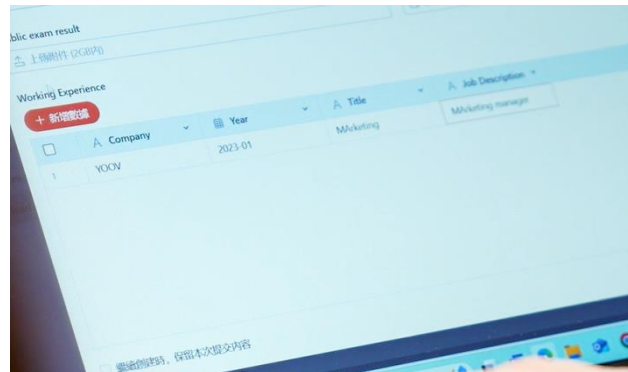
blic exam result

上傳附件 (2GB內)

Working Experience

+ 新增數據

| | Company | Year | Title | Job Description |
|---|---|---|---|---|
| 1 | YOOV | 2023-01 | MArketing | MArketing manager |

繼續創建時，保留本次提交內容